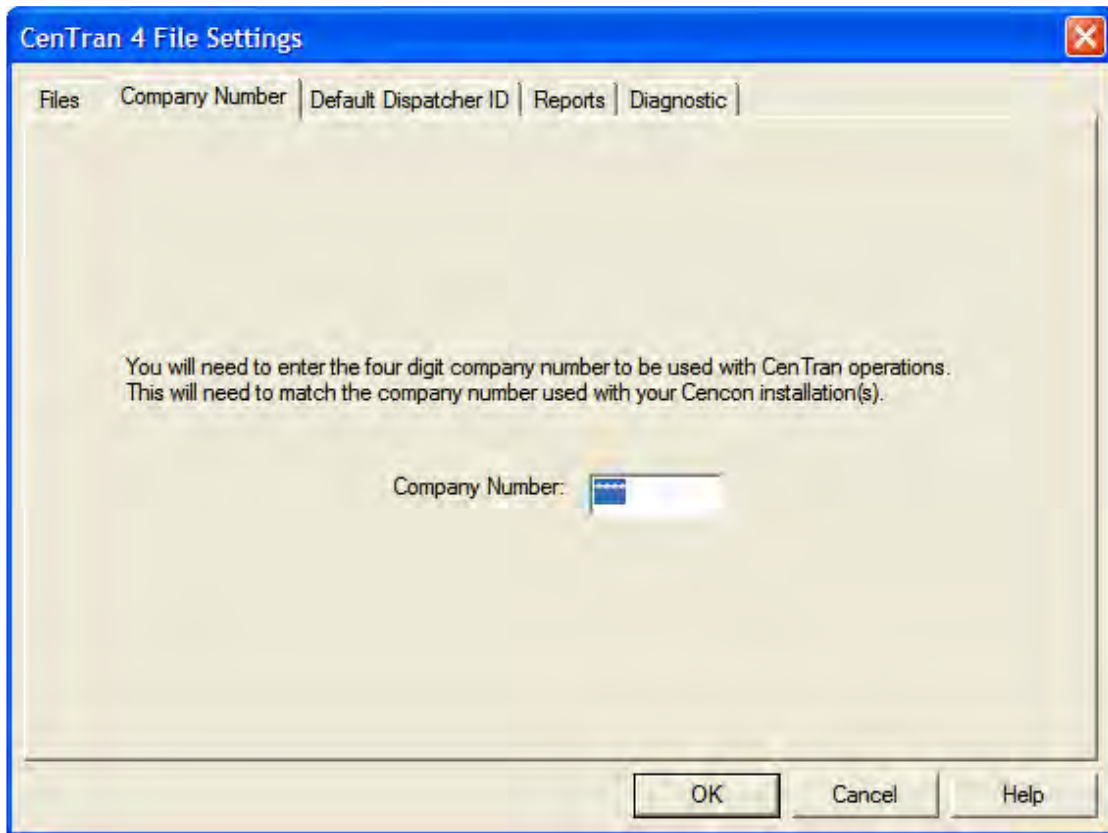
CenTran 4 File Settings

Files | Company Number | Default Dispatcher ID | Reports | Diagnostic

You will need to enter the four digit company number to be used with CenTran operations. This will need to match the company number used with your Cencon installation(s).

Company Number: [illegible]

OK | Cancel | Help